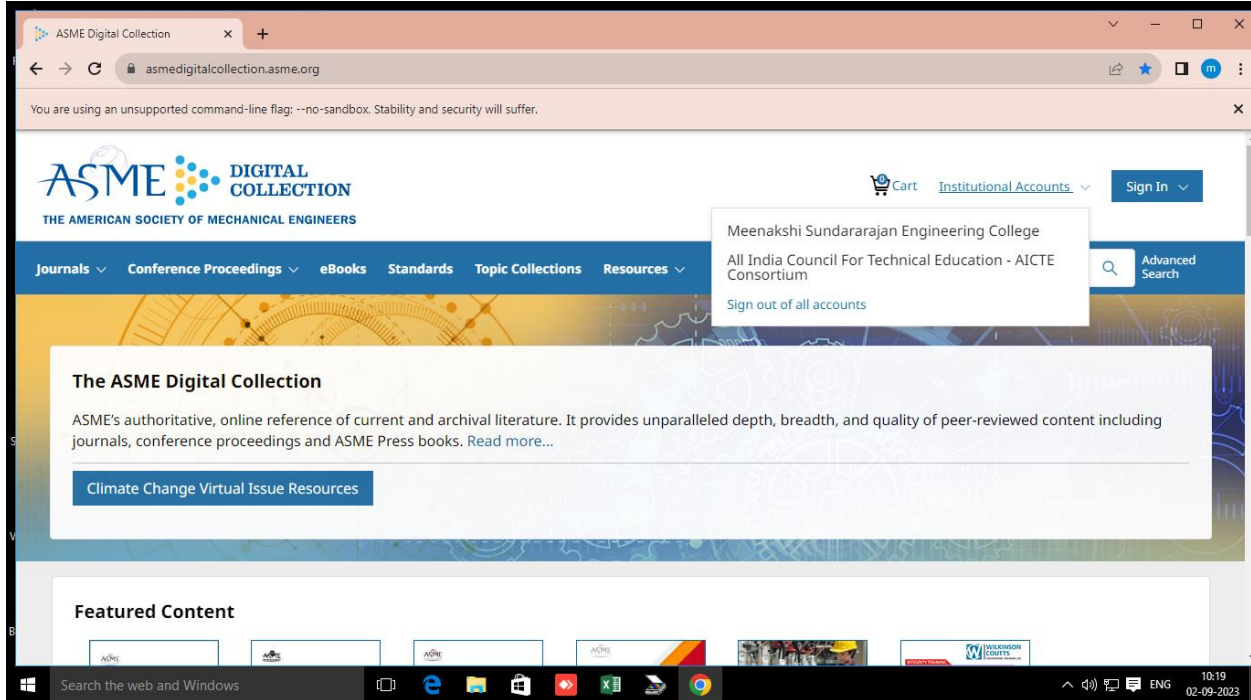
ASME Digital Collection ×

asmedigitalcollection.asme.org

m

You are using an unsupported command-line flag: --no-sandbox. Stability and security will suffer. ×

ASME DIGITAL COLLECTION
THE AMERICAN SOCIETY OF MECHANICAL ENGINEERS

0 Cart Institutional Accounts Sign In

Meenakshi Sundararajan Engineering College
All India Council For Technical Education - AICTE Consortium
Sign out of all accounts

Journals Conference Proceedings eBooks Standards Topic Collections Resources

Advanced Search

The ASME Digital Collection

ASME's authoritative, online reference of current and archival literature. It provides unparalleled depth, breadth, and quality of peer-reviewed content including journals, conference proceedings and ASME Press books. Read more...

Climate Change Virtual Issue Resources

Featured Content

Search the web and Windows

ENG 10:19 02-09-2023